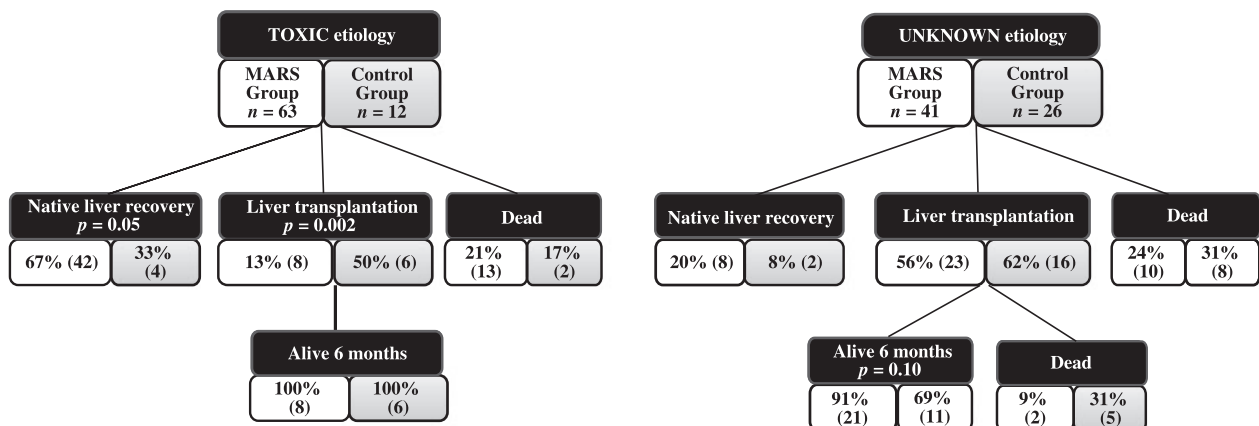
TOXIC etiology

MARS Group $n = 63$

Control Group $n = 12$

Native liver recovery $p = 0.05$

67% (42)

33% (4)

Liver transplantation $p = 0.002$

13% (8)

50% (6)

Dead

21% (13)

17% (2)

Alive 6 months

100% (8)

100% (6)

UNKNOWN etiology

MARS Group $n = 41$

Control Group $n = 26$

Native liver recovery

20% (8)

8% (2)

Liver transplantation

56% (23)

62% (16)

Dead

24% (10)

31% (8)

Alive 6 months $p = 0.10$

91% (21)

69% (11)

Dead

9% (2)

31% (5)